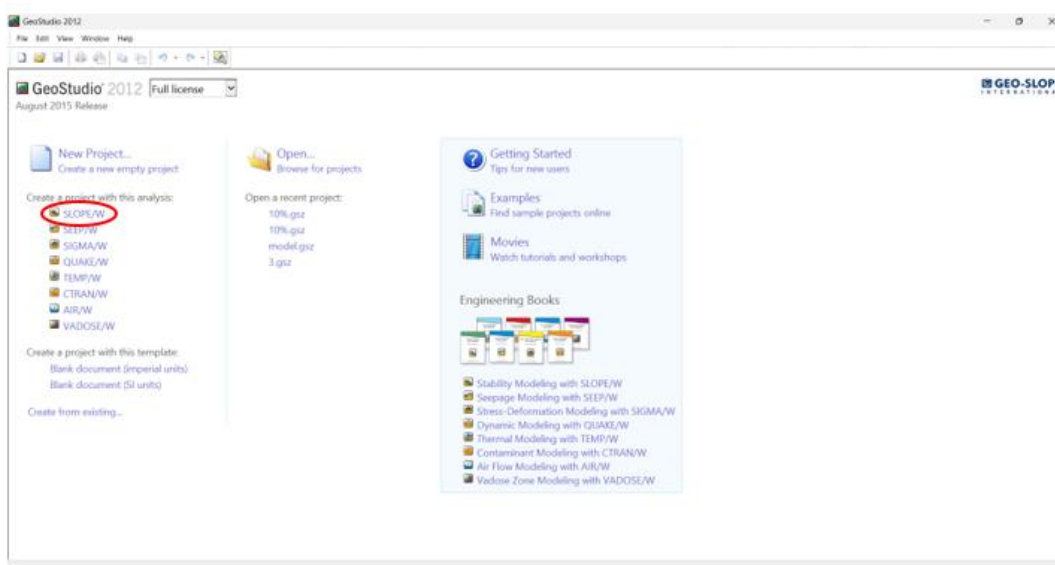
GeoStudio 2012

File Edit View Window Help

GeoStudio 2012 Full license

August 2015 Release

GEO-SLOPE INTERNATIONAL

New Project...
Create a new empty project

Create a project with this analysis:
SLOPE/W
SEEP/W
SIGMA/W
QUAKE/W
TEMP/W
CTRAN/W
AIR/W
VADOSE/W

Create a project with this template:
Blank document (imperial units)
Blank document (SI units)

Create from existing...

Open...
Browse for projects

Open a recent project:
10%.gsz
10%.gsz
model.gsz
3.gsz

Getting Started
Tips for new users

Examples
Find sample projects online

Movies
Watch tutorials and workshops

Engineering Books

Stability Modeling with SLOPE/W
Seepage Modeling with SEEP/W
Stress-Deformation Modeling with SIGMA/W
Dynamic Modeling with QUAKE/W
Thermal Modeling with TEMP/W
Contaminant Modeling with CTRAN/W
Air Flow Modeling with AIR/W
Vadose Zone Modeling with VADOSE/W